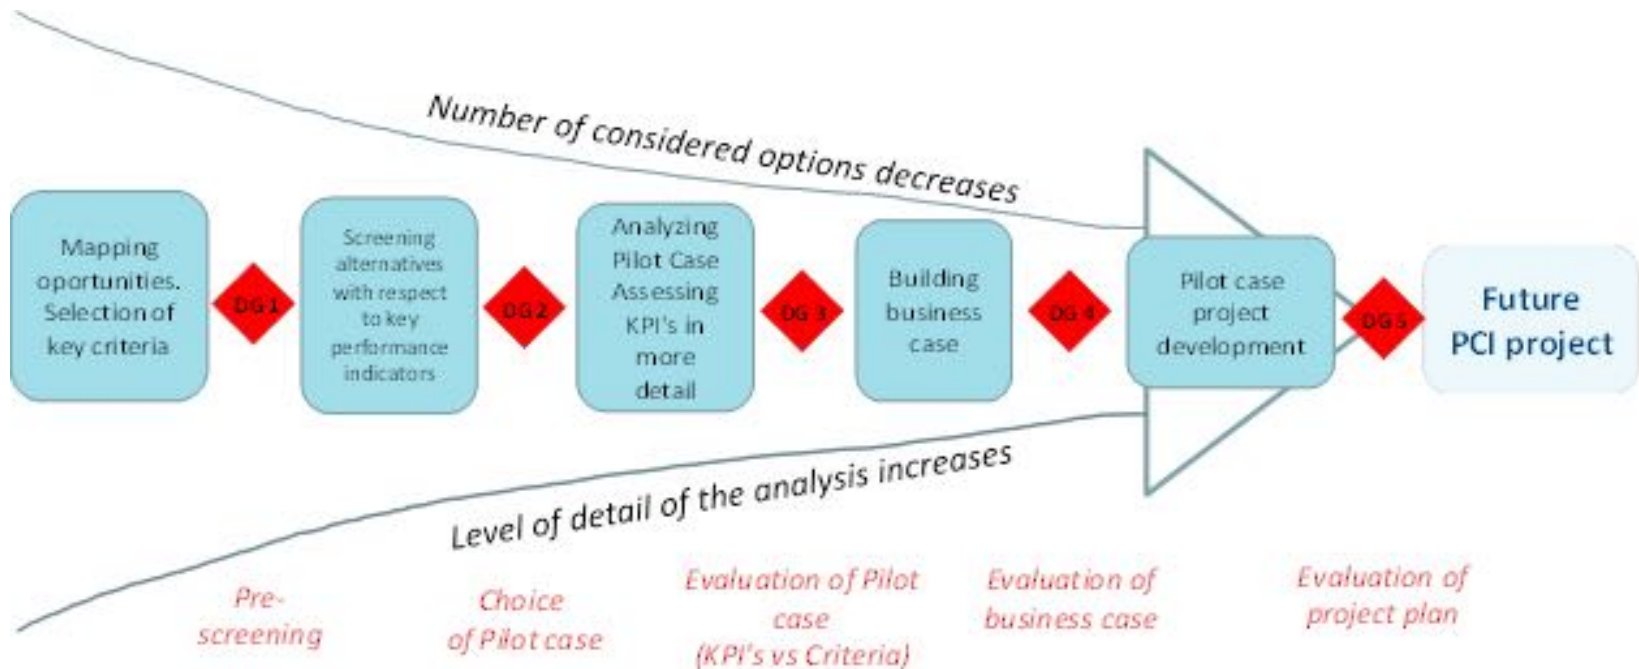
Number of considered options decreases

Mapping oportunities. Selection of key criteria

DG 1

Screening alternatives with respect to key performance indicators

DG 2

Analyzing Pilot Case Assessing KPI's in more detail

DG 3

Building business case

DG 4

Pilot case project development

DG 5

Future PCI project

Level of detail of the analysis increases

Pre-screening

Choice of Pilot case

Evaluation of Pilot case (KPI's vs Criteria)

Evaluation of business case

Evaluation of project plan